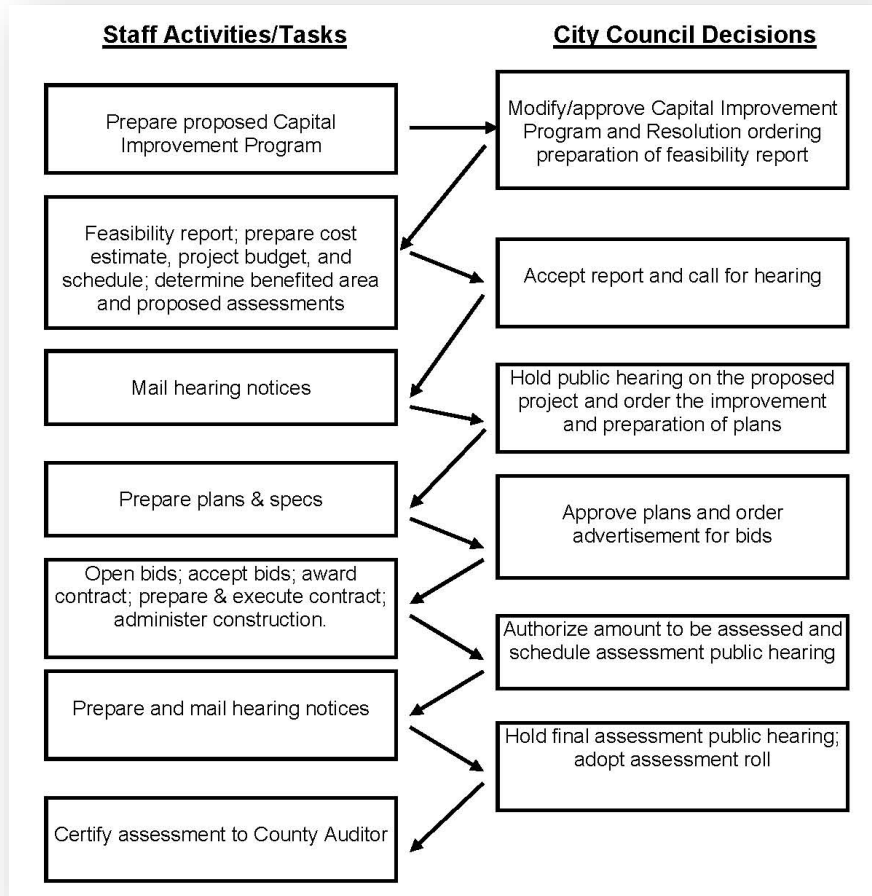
Staff Activities/Tasks

City Council Decisions

Prepare proposed Capital Improvement Program

Modify/approve Capital Improvement Program and Resolution ordering preparation of feasibility report

Feasibility report; prepare cost estimate, project budget, and schedule; determine benefited area and proposed assessments

Accept report and call for hearing

Mail hearing notices

Hold public hearing on the proposed project and order the improvement and preparation of plans

Prepare plans & specs

Approve plans and order advertisement for bids

Open bids; accept bids; award contract; prepare & execute contract; administer construction.

Authorize amount to be assessed and schedule assessment public hearing

Prepare and mail hearing notices

Hold final assessment public hearing; adopt assessment roll

Certify assessment to County Auditor